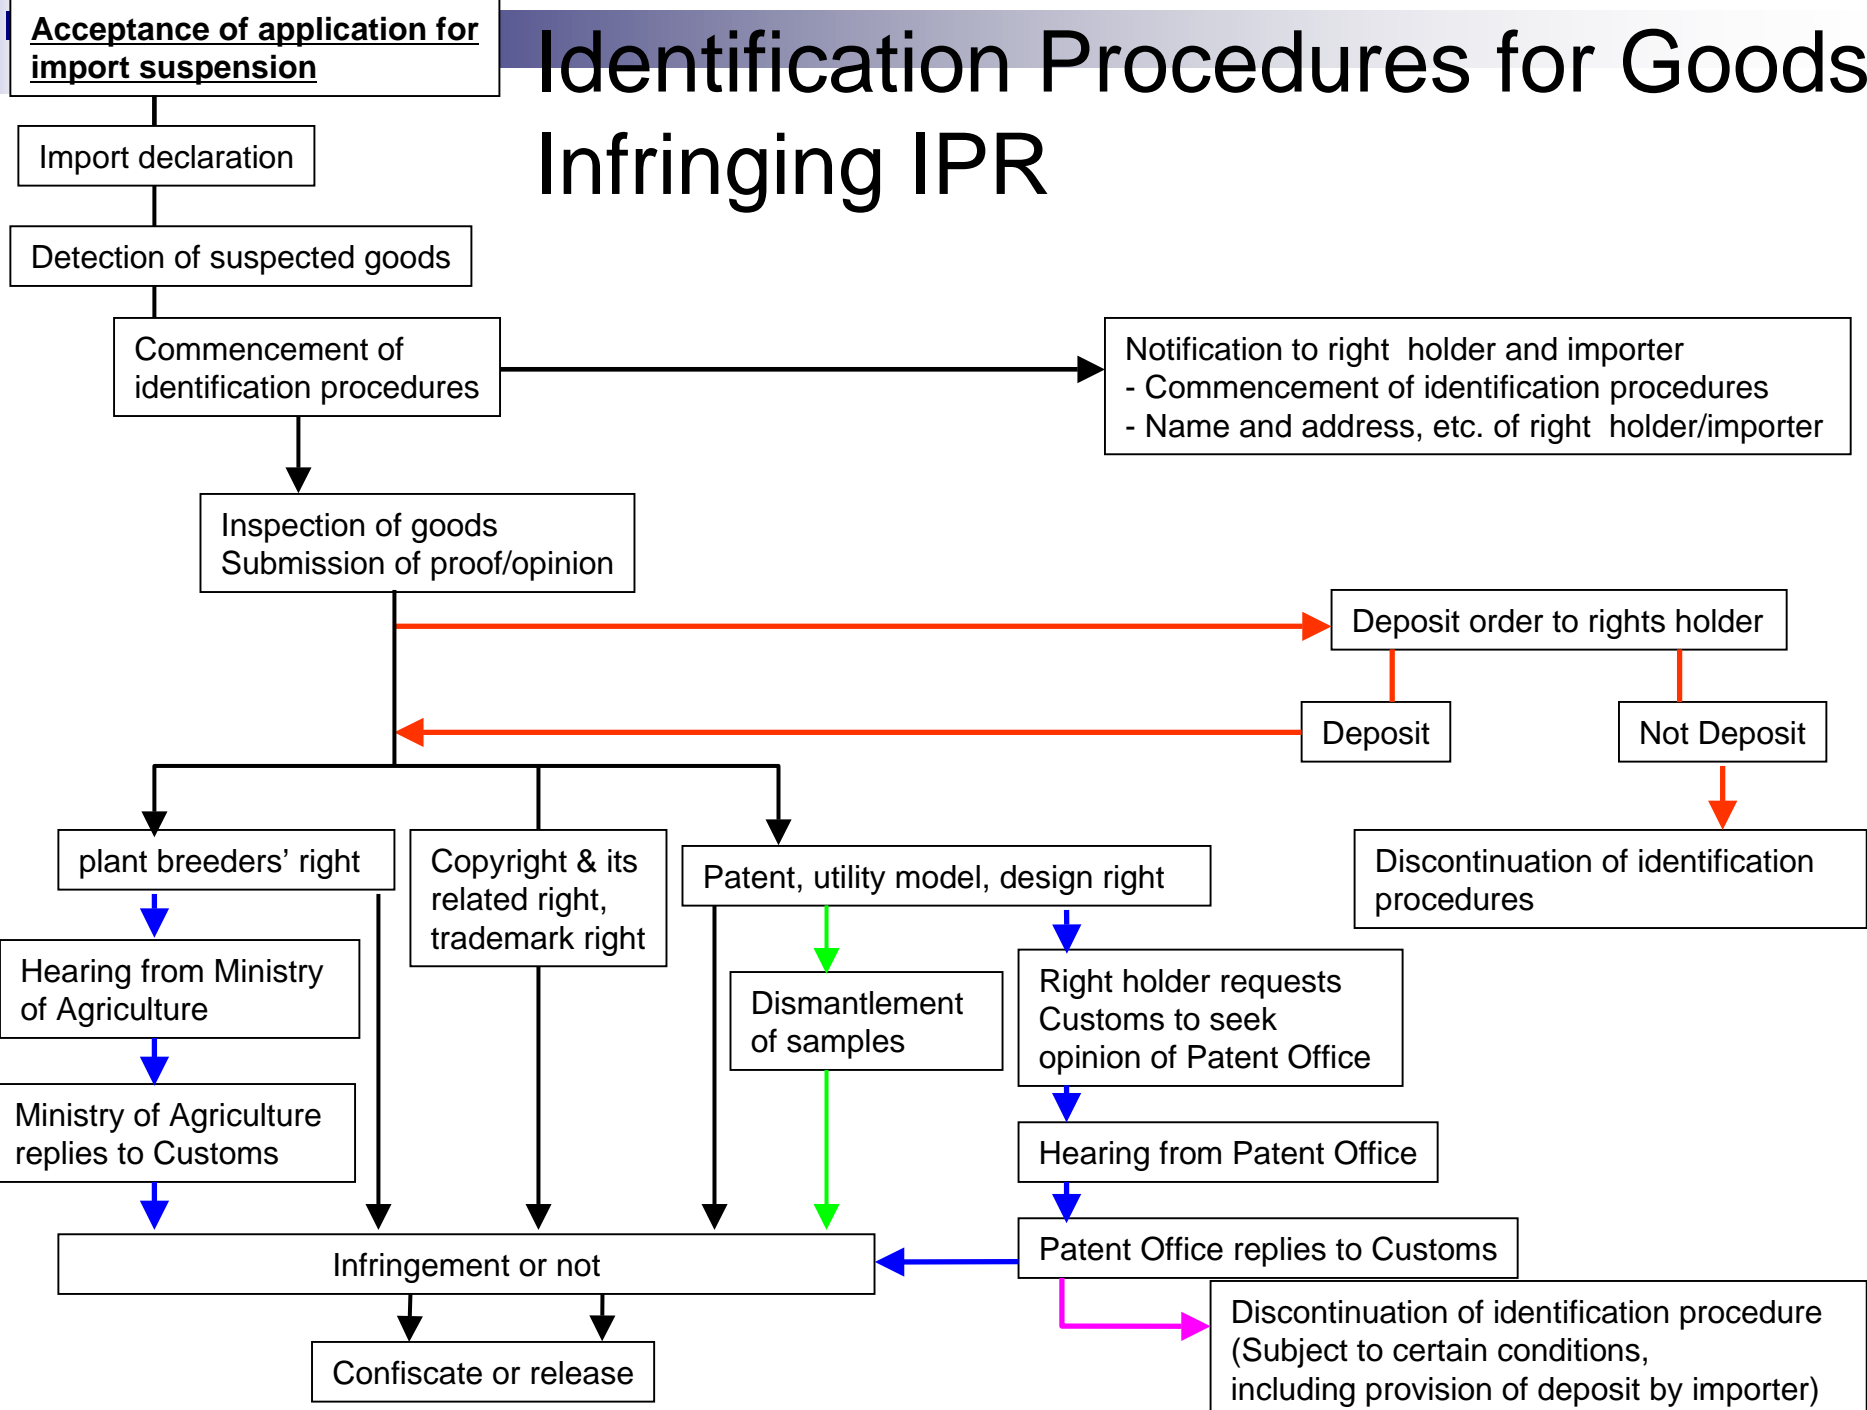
Identification Procedures for Goods Infringing IPR

Acceptance of application for import suspension

Import declaration

Detection of suspected goods

Commencement of identification procedures

Notification to right holder and importer
- Commencement of identification procedures
- Name and address, etc. of right holder/importer

Inspection of goods
Submission of proof/opinion

Deposit order to rights holder

Deposit

Not Deposit

Discontinuation of identification procedures

plant breeders' right

Copyright & its related right, trademark right

Patent, utility model, design right

Hearing from Ministry of Agriculture

Ministry of Agriculture replies to Customs

Dismantlement of samples

Right holder requests Customs to seek opinion of Patent Office

Hearing from Patent Office

Patent Office replies to Customs

Infringement or not

Confiscate or release

Discontinuation of identification procedure (Subject to certain conditions, including provision of deposit by importer)